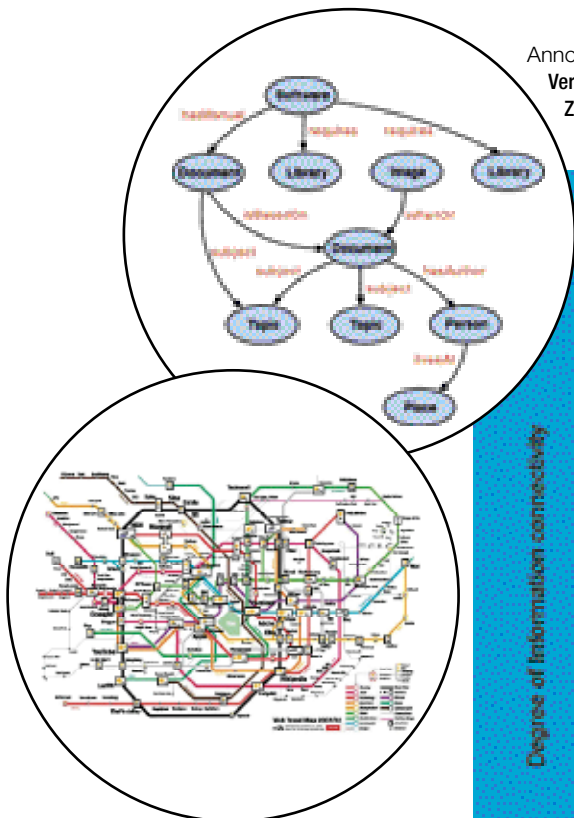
Anno
Ver
Z

Software
hasManual
requires
requires
Document
Library
Image
Library
isRelatedTo
isPartOf
Document
subject
subject
subject
hasAuthor
Topic
Topic
Person
livesIn
Place

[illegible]

Degree of Information connectivity